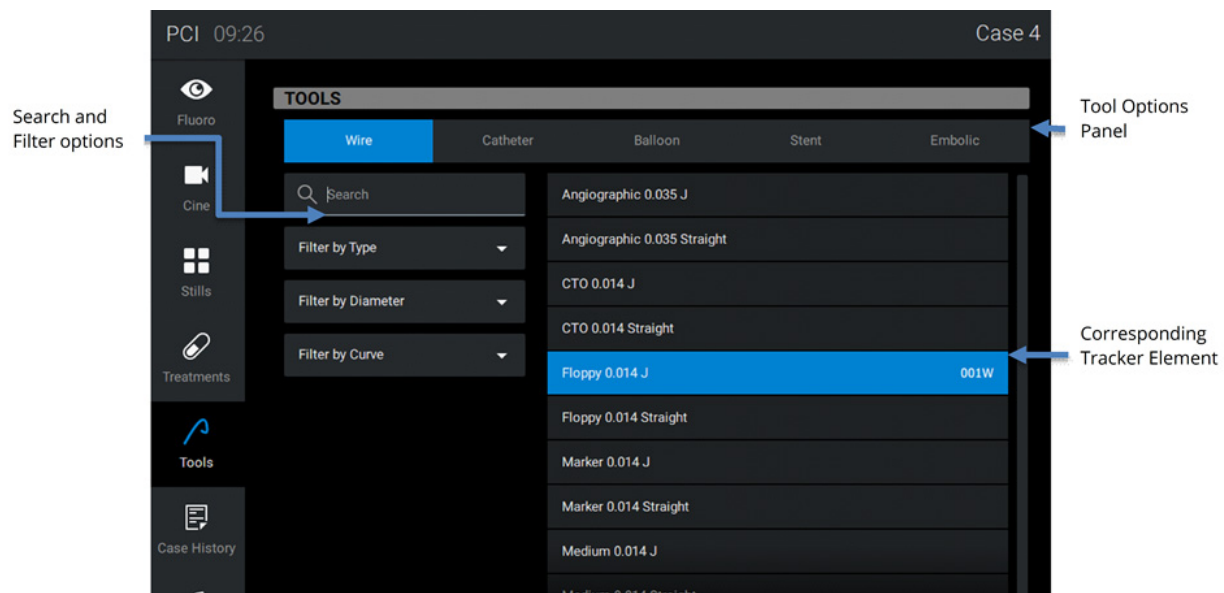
PCI 09:26

Case 4

Fluoro

Cine

Stills

Treatments

Tools

Case History

Search and Filter options

TOOLS

Wire | Catheter | Balloon | Stent | Embolic

Tool Options Panel

Search

Filter by Type

Filter by Diameter

Filter by Curve

Angiographic 0.035 J

Angiographic 0.035 Straight

CTO 0.014 J

CTO 0.014 Straight

Floppy 0.014 J 001W

Floppy 0.014 Straight

Marker 0.014 J

Marker 0.014 Straight

Medium 0.014 J

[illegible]

Corresponding Tracker Element